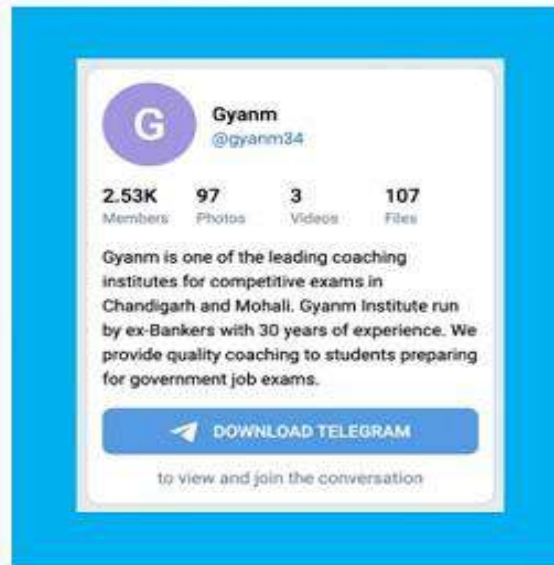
G

Gyanm
@gyanm34

2.53K Members
97 Photos
3 Videos
107 Files

Gyanm is one of the leading coaching institutes for competitive exams in Chandigarh and Mohali. Gyanm Institute run by ex-Bankers with 30 years of experience. We provide quality coaching to students preparing for government job exams.

DOWNLOAD TELEGRAM

to view and join the conversation